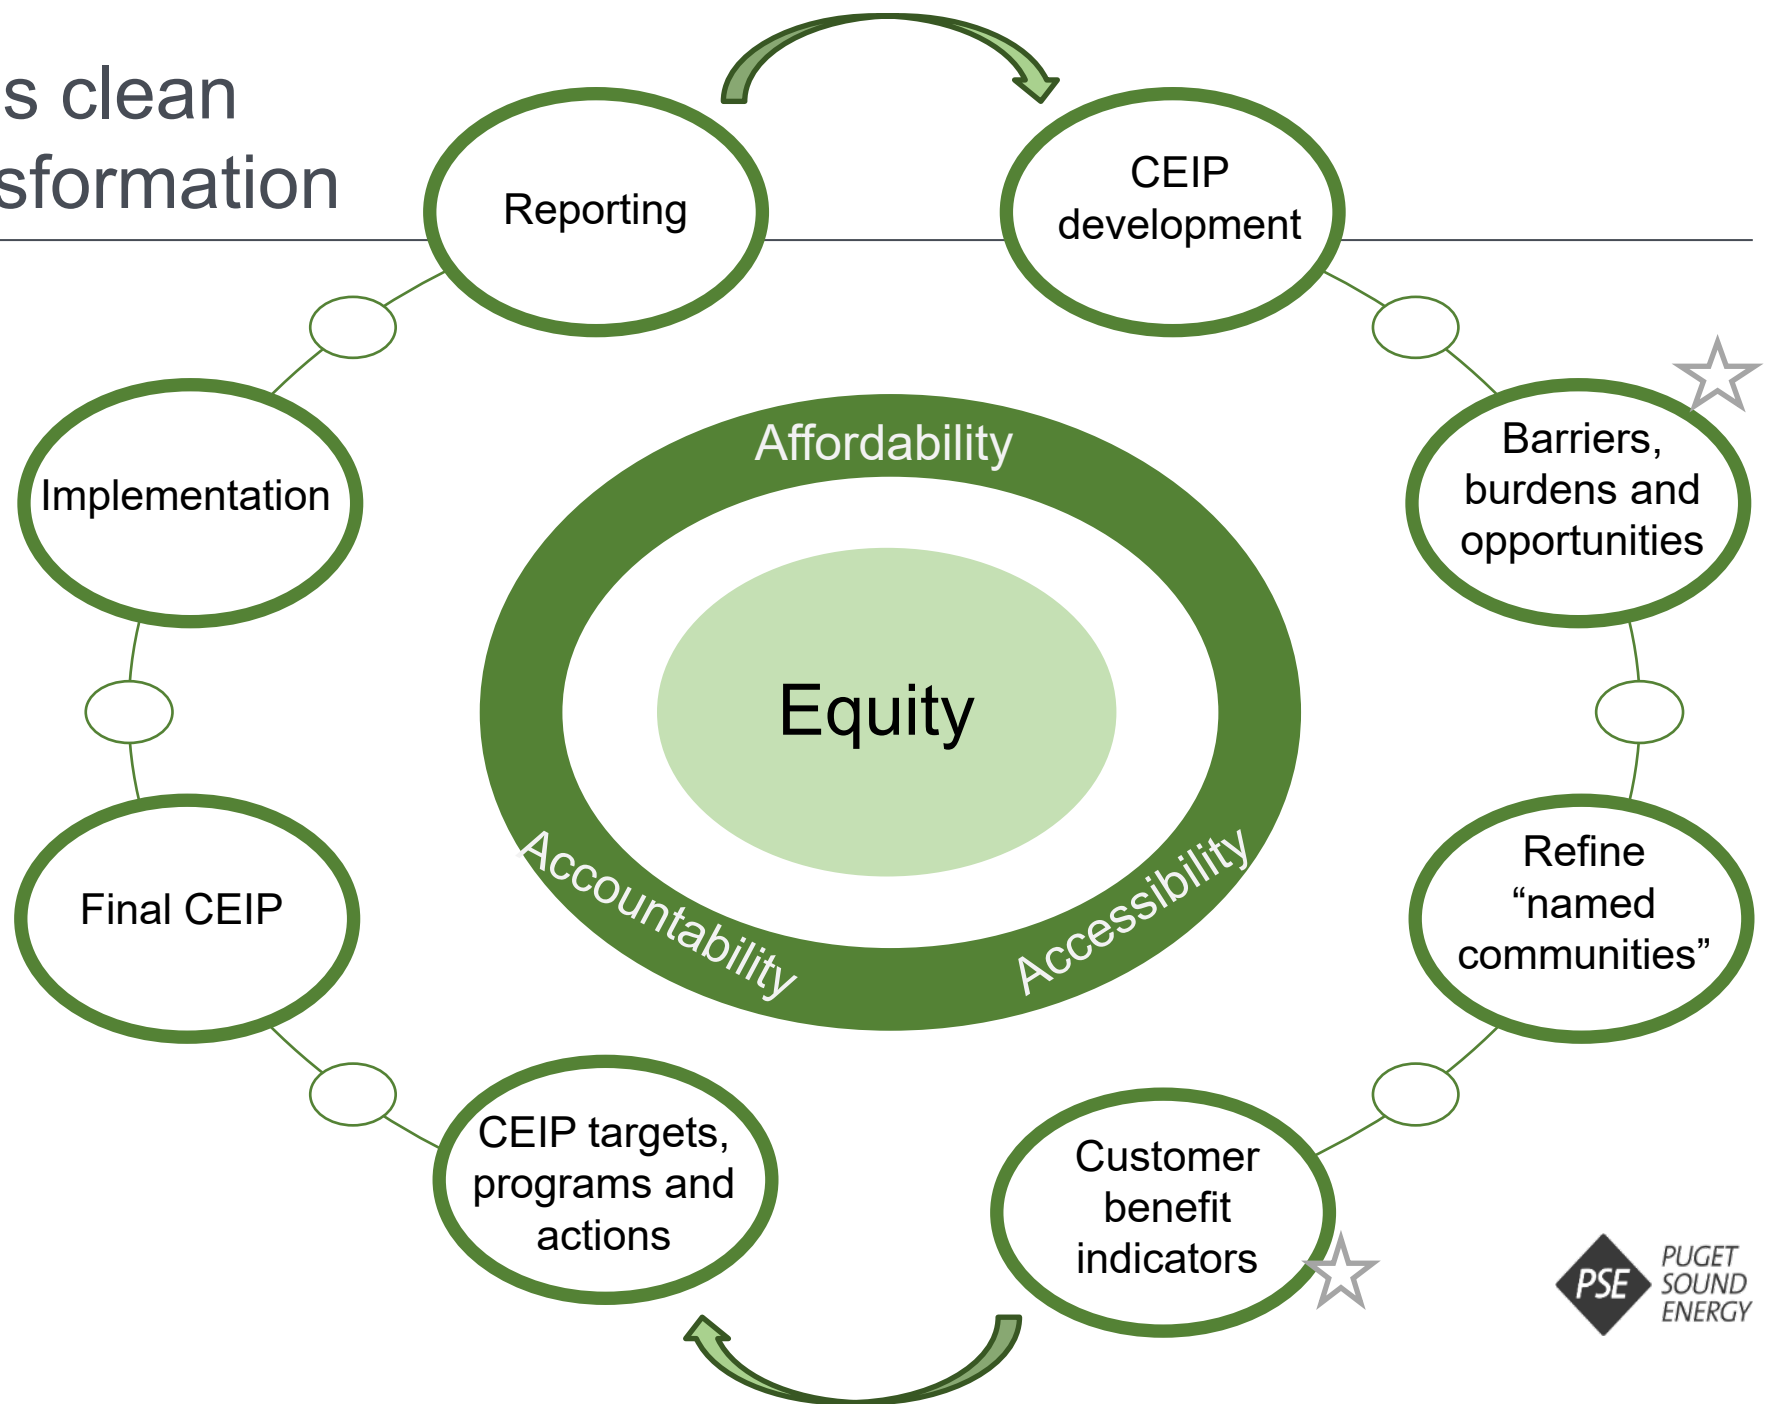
s clean
sformation

Reporting

CEIP development

Barriers, burdens and opportunities

Refine “named communities”

Customer benefit indicators

CEIP targets, programs and actions

Final CEIP

Implementation

Affordability

Equity

Accountability

Accessibility

PSE PUGET SOUND ENERGY